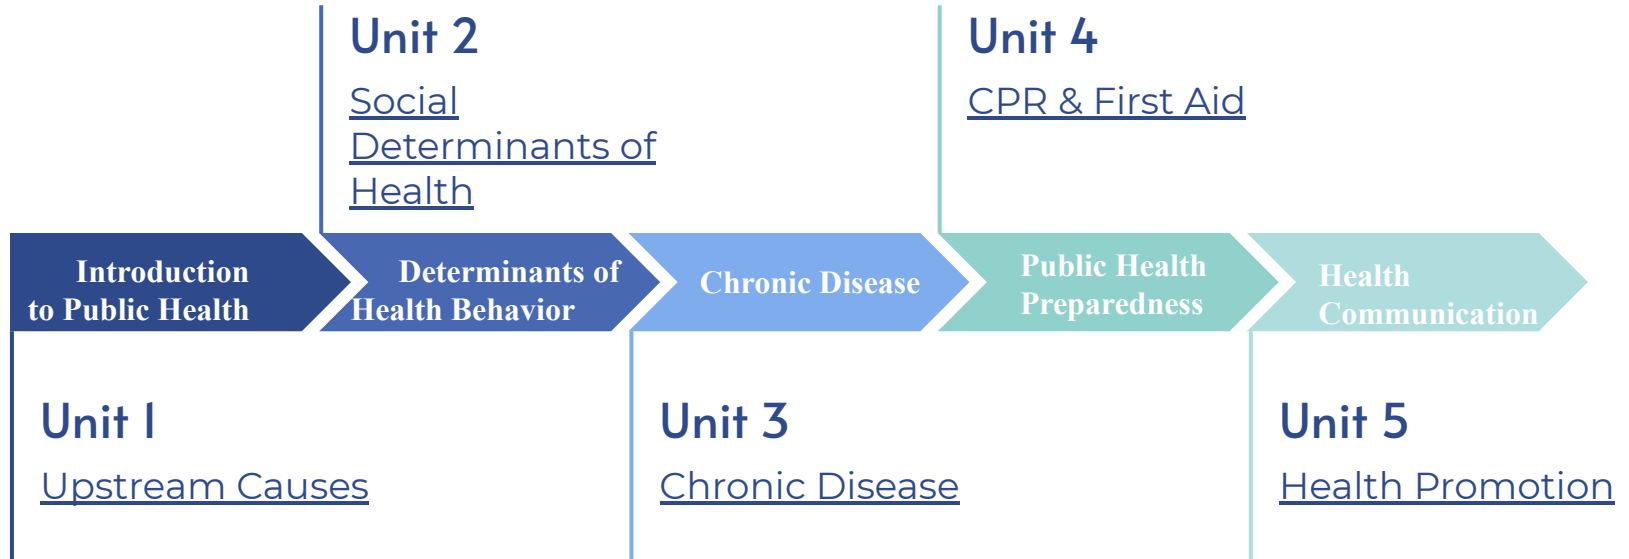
Unit 2

Social Determinants of Health

Unit 4

CPR & First Aid

Introduction to Public Health

Determinants of Health Behavior

Chronic Disease

Public Health Preparedness

Health Communication

Unit 1

Upstream Causes

Unit 3

Chronic Disease

Unit 5

Health Promotion